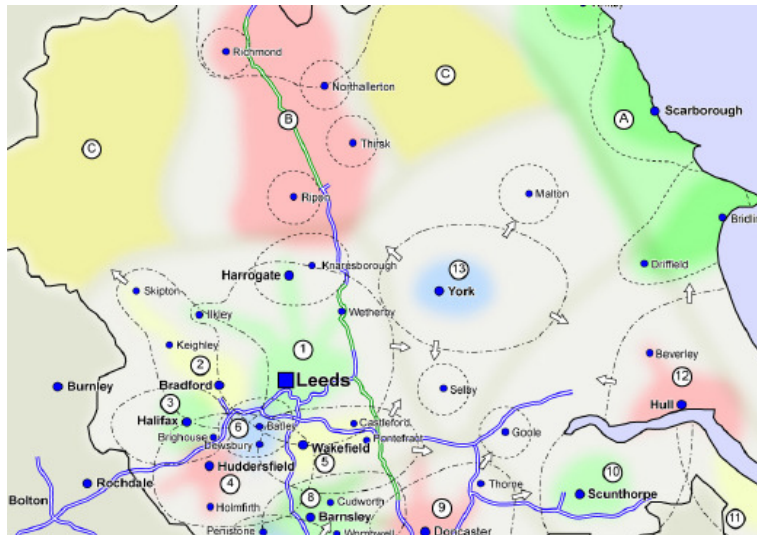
Richmond
Northallerton
C
Scarborough
A
B
Thirsk
C
Malton
Ripon
Bridli
Driffield
13
Harrogate
Knaresborough
York
Skipton
Ilkley
Wetherby
Keighley
1
Beverley
2
12
Burnley
Bradford
Leeds
Selby
Hull
3
Halifax
6
Batley
Castleford
Brighouse
Dewsbury
Wakefield
Pontefract
Goole
Huddersfield
5
10
Rochdale
4
Thorne
Scunthorpe
Bolton
Holmfirth
8
Cudworth
9
11
Penistone
Barnsley
Doncaster
Wombwell